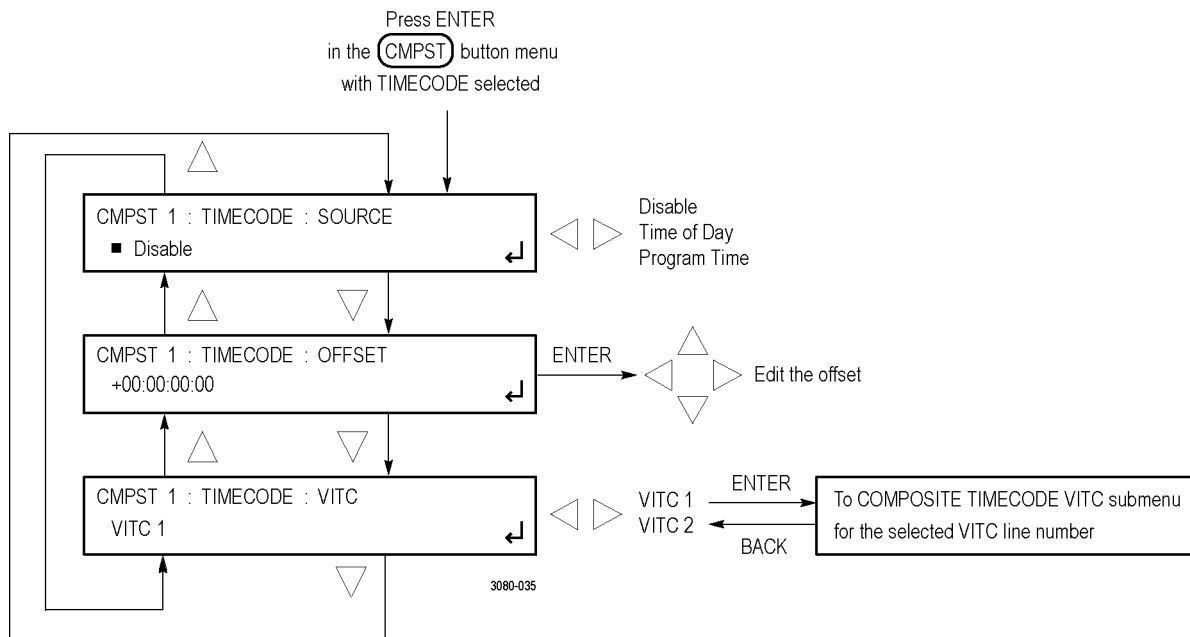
Press ENTER in the CMPST button menu with TIMECODE selected

CMPST 1 : TIMECODE : SOURCE
■ Disable

Disable
Time of Day
Program Time

CMPST 1 : TIMECODE : OFFSET
+00:00:00:00

ENTER

Edit the offset

CMPST 1 : TIMECODE : VITC
VITC 1

VITC 1
VITC 2

ENTER

BACK

To COMPOSITE TIMECODE VITC submenu for the selected VITC line number

3080-035